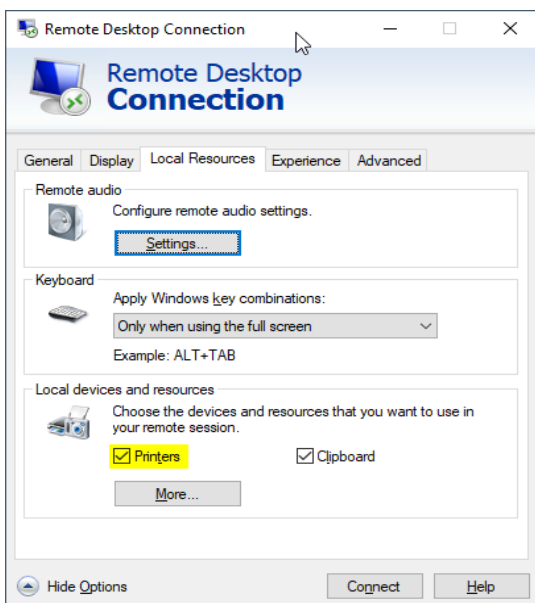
Remote Desktop Connection

Remote Desktop
Connection

General | Display | Local Resources | Experience | Advanced

Remote audio

Configure remote audio settings.

Settings...

Keyboard

Apply Windows key combinations:

Only when using the full screen

Example: ALT+TAB

Local devices and resources

Choose the devices and resources that you want to use in your remote session.

Printers

Clipboard

More...

Hide Options

Connect

Help